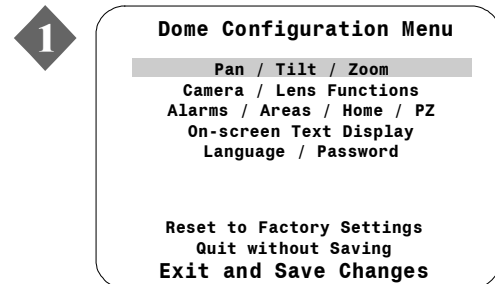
1

Dome Configuration Menu

Pan / Tilt / Zoom
Camera / Lens Functions
Alarms / Areas / Home / PZ
On-screen Text Display
Language / Password

Reset to Factory Settings
Quit without Saving
Exit and Save Changes